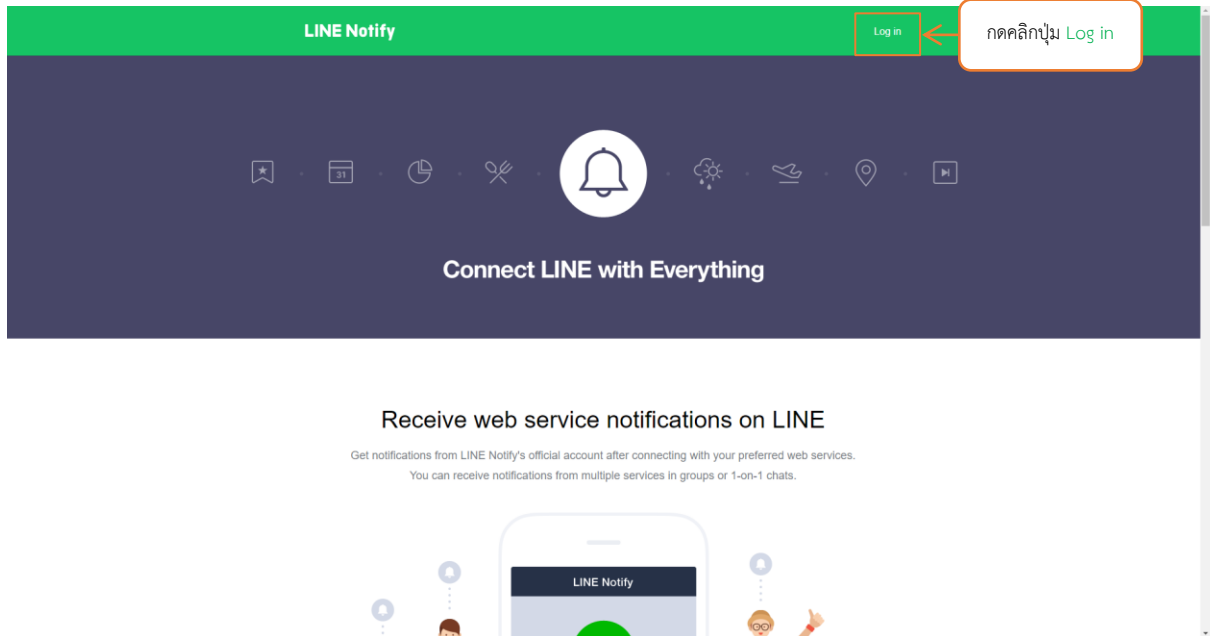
LINE Notify

Log in

กดคลิกปุ่ม Log in

31

Connect LINE with Everything

Receive web service notifications on LINE

Get notifications from LINE Notify's official account after connecting with your preferred web services.
You can receive notifications from multiple services in groups or 1-on-1 chats.

LINE Notify